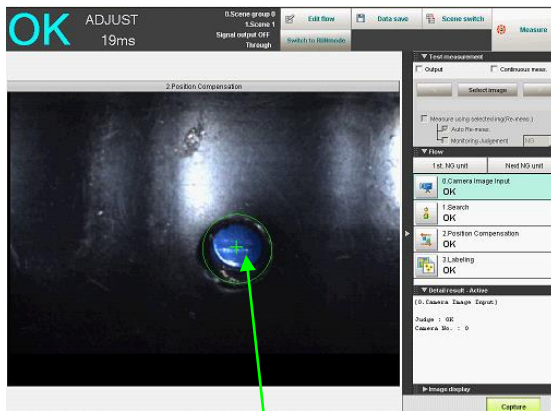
OK ADJUST 19ms

0.Scene group 0
1.Scene 1
Signal output OFF
Through

Edit flow
Data save
Scene switch
Measure
Switch to Runmode

2.Position Compensation

▼ Test measurement
Output
Continuous meas.
Select image
Measure using selected img(Re-meas.)
Auto Re-meas.
Monitoring Judgement
NG

▼ Flow
1st. NG unit
Next NG unit
0.Camera Image Input
OK
1.Search
OK
2.Position Compensation
OK
3.Labeling
OK

▼ Detail result : Active
[0.Camera Image Input]

Judge : OK
Camera No. : 0

▶ Image display
Capture